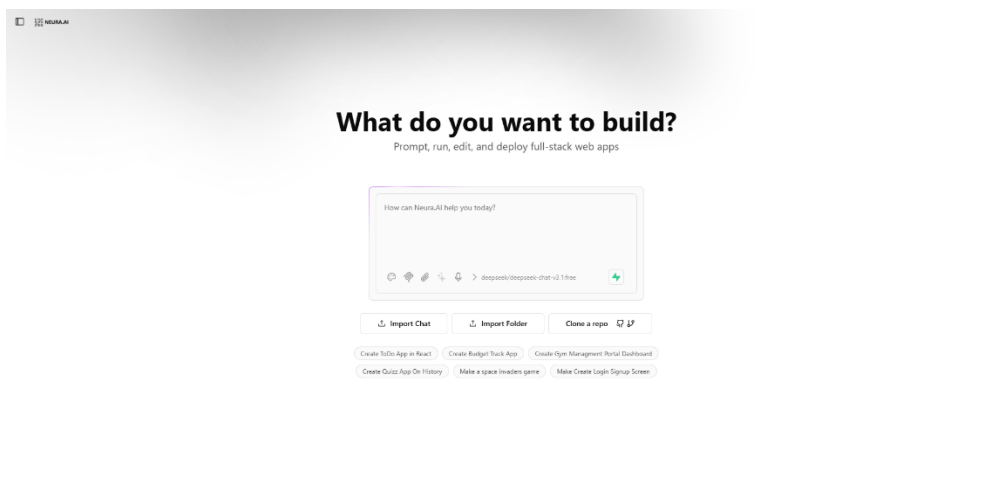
NEURA.AI

What do you want to build?

Prompt, run, edit, and deploy full-stack web apps

How can Neura.AI help you today?

deepseek/deepseek-chat-v3.1:free

Import Chat

Import Folder

Clone a repo

Create ToDo App in React

Create Budget Track App

Create Gym Management Portal Dashboard

Create Quizz App On History

Make a space invaders game

Make Create Login Signup Screen